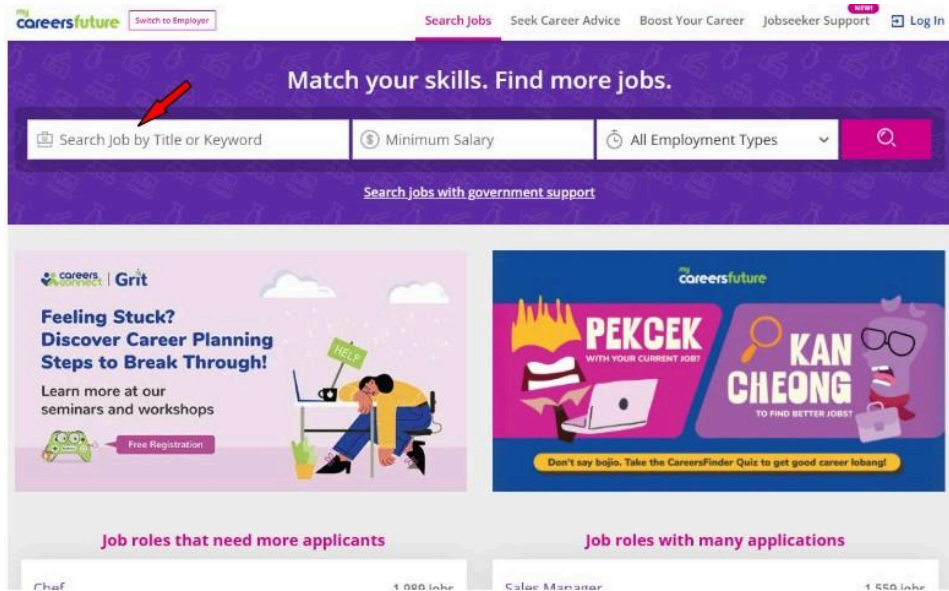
my careersfuture Switch to Employer

Search Jobs Seek Career Advice Boost Your Career Jobseeker Support NEW! Log In

Match your skills. Find more jobs.

Search Job by Title or Keyword

Minimum Salary

All Employment Types

Search jobs with government support

careers connect | Grit

Feeling Stuck? Discover Career Planning Steps to Break Through!

Learn more at our seminars and workshops

Free Registration

HELP

my careersfuture

PEKCEK WITH YOUR CURRENT JOB?

KAN CHEONG TO FIND BETTER JOBS?

Don't say bojio. Take the CareersFinder Quiz to get good career lobang!

Job roles that need more applicants

Chef 1,989 Jobs

Job roles with many applications

Sales Manager 1,559 Jobs